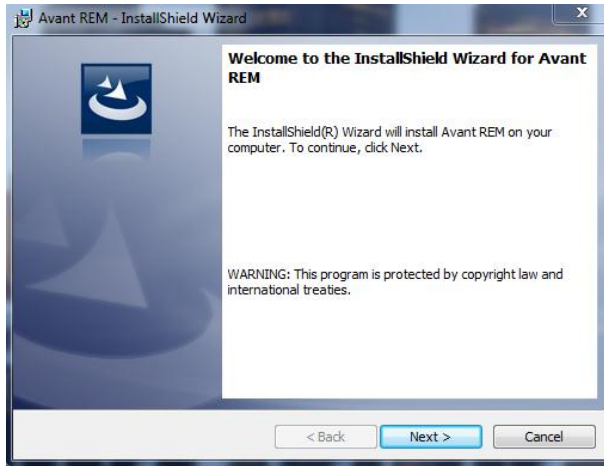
Avant REM - InstallShield Wizard

Welcome to the InstallShield Wizard for Avant REM

The InstallShield(R) Wizard will install Avant REM on your computer. To continue, click Next.

WARNING: This program is protected by copyright law and international treaties.

< Back
Next >
Cancel